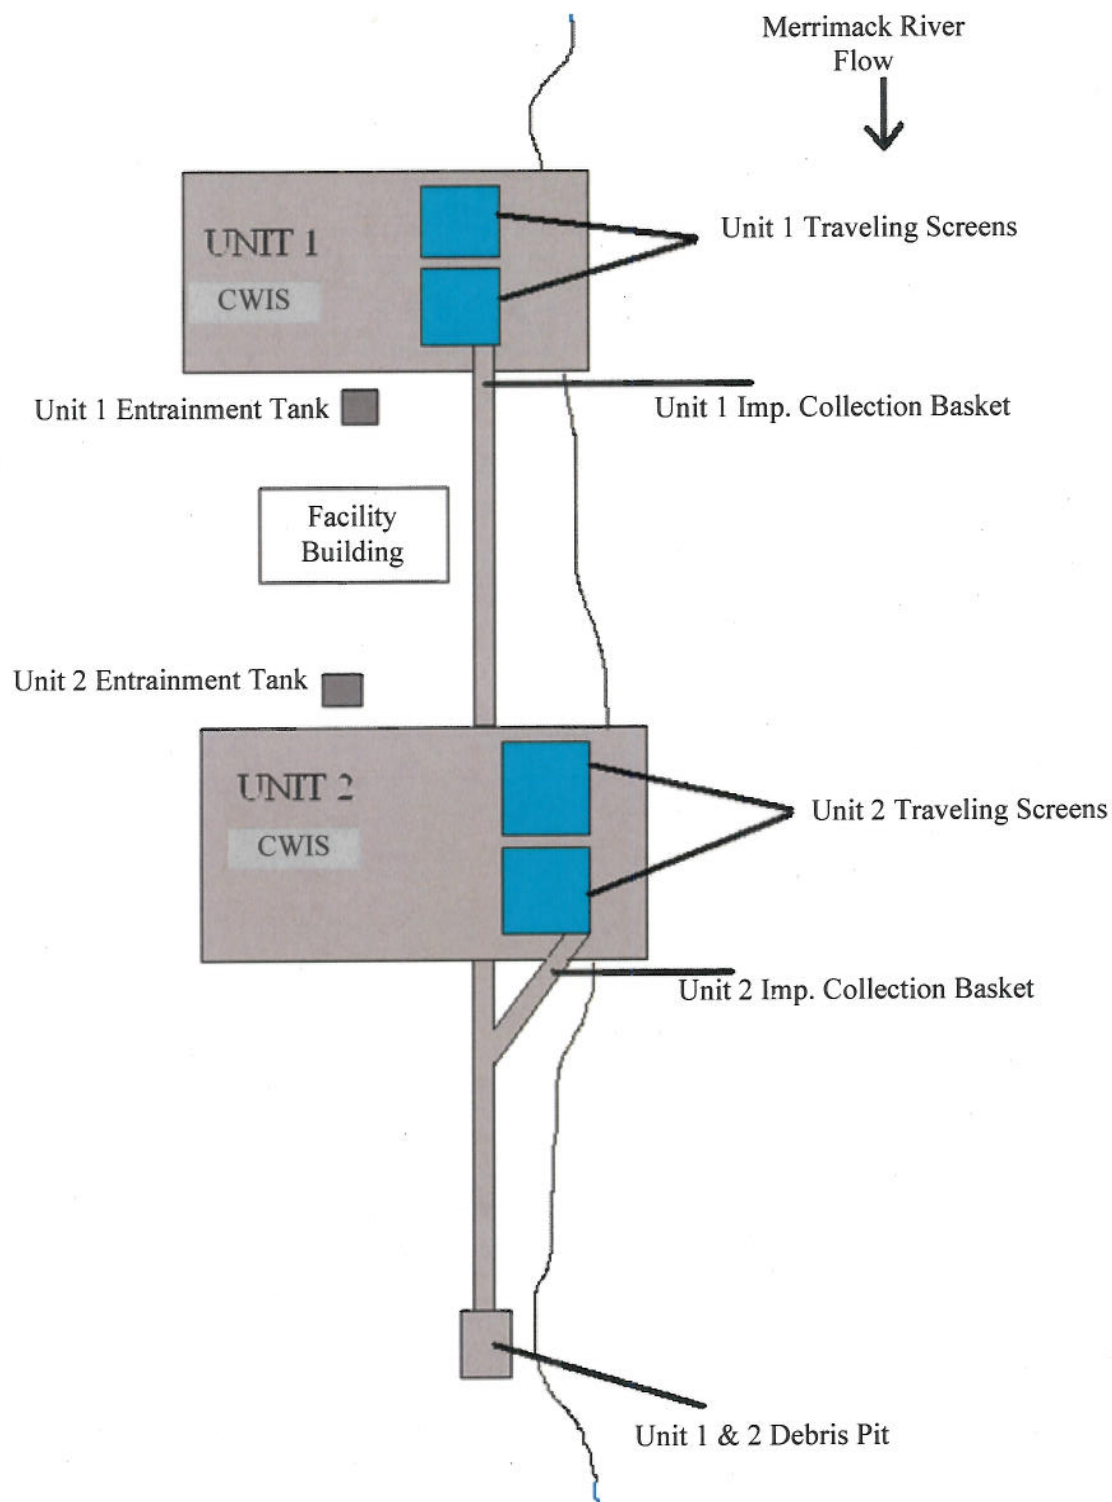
Merrimack River Flow

UNIT 1
CWIS

Unit 1 Traveling Screens

Unit 1 Entrainment Tank

Unit 1 Imp. Collection Basket

Facility Building

Unit 2 Entrainment Tank

UNIT 2
CWIS

Unit 2 Traveling Screens

Unit 2 Imp. Collection Basket

Unit 1 & 2 Debris Pit